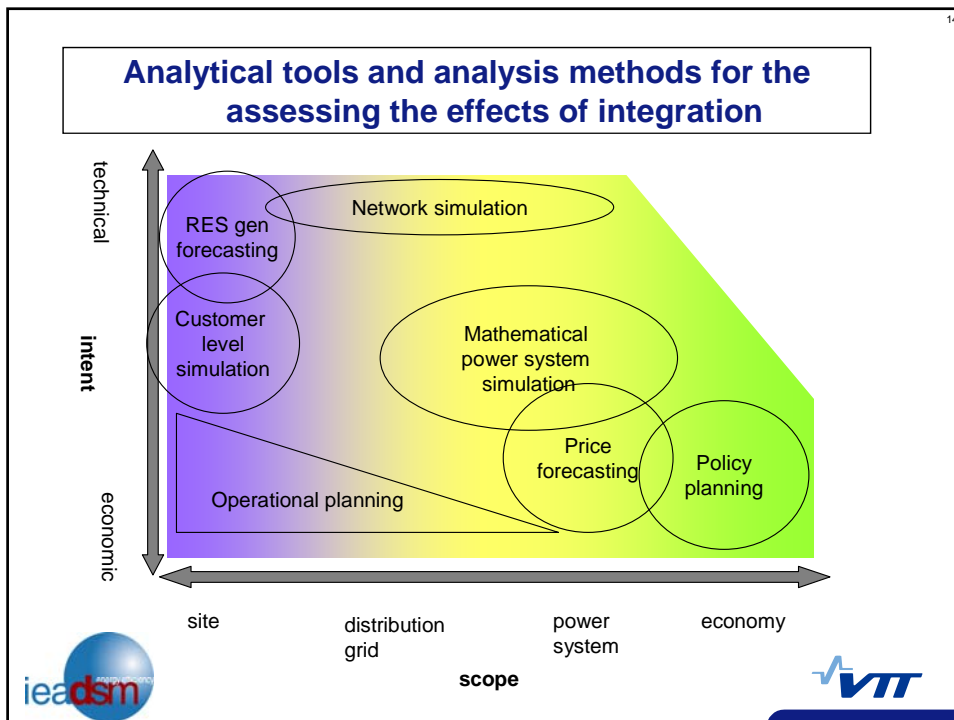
14

Analytical tools and analysis methods for the assessing the effects of integration

technical

intent

economic

RES gen forecasting

Network simulation

Customer level simulation

Mathematical power system simulation

Price forecasting

Policy planning

Operational planning

site

distribution grid

power system

economy

scope

ieadsm

VTT